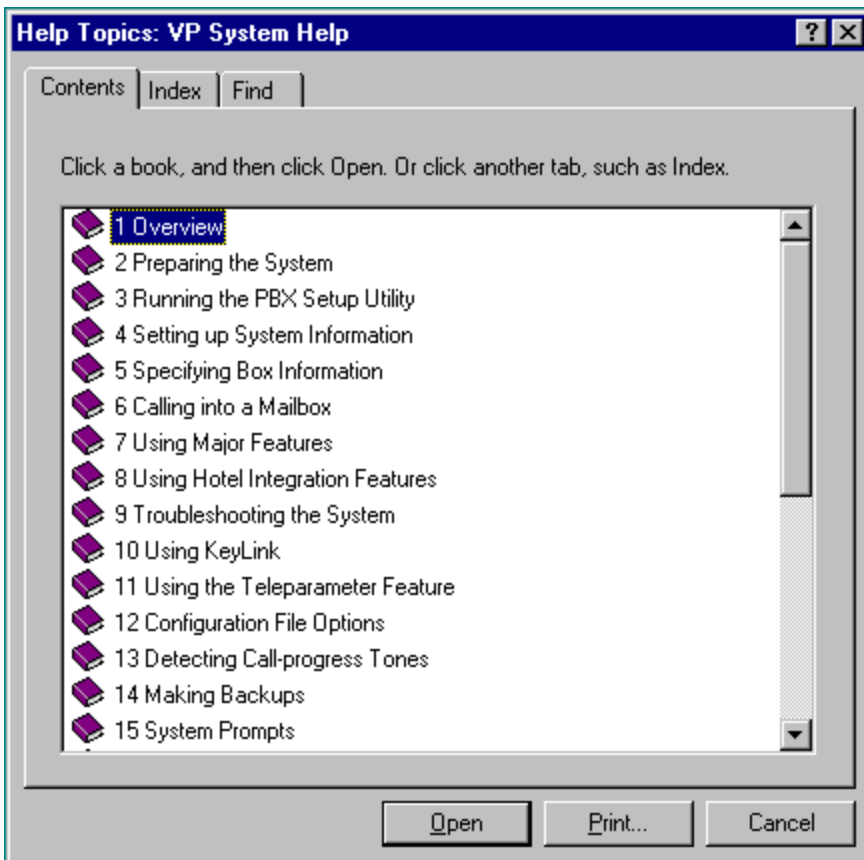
Help Topics: VP System Help

?

Contents | Index | Find

Click a book, and then click Open. Or click another tab, such as Index.

1 Overview
2 Preparing the System
3 Running the PBX Setup Utility
4 Setting up System Information
5 Specifying Box Information
6 Calling into a Mailbox
7 Using Major Features
8 Using Hotel Integration Features
9 Troubleshooting the System
10 Using KeyLink
11 Using the Teleparameter Feature
12 Configuration File Options
13 Detecting Call-progress Tones
14 Making Backups
15 System Prompts

Open | Print... | Cancel